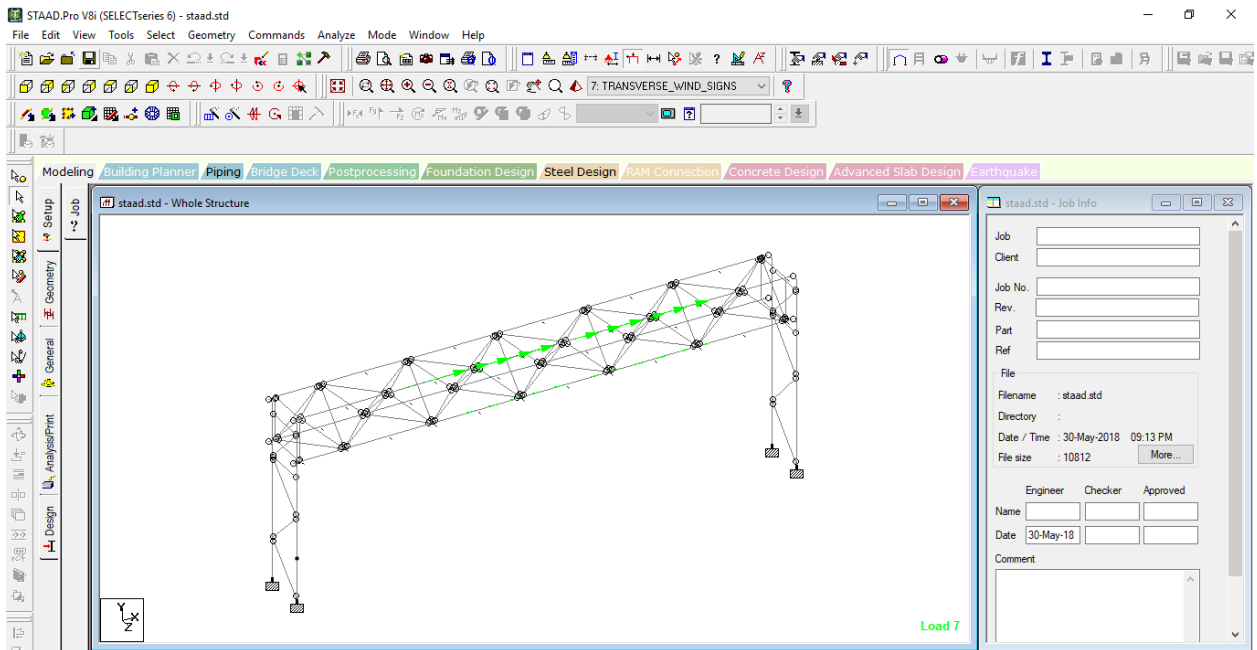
STAAD.Pro V8i (SELECTseries 6) - staad.std

File Edit View Tools Select Geometry Commands Analyze Mode Window Help

7: TRANSVERSE_WIND_SIGNS

Modeling Building Planner Piping Bridge Deck Postprocessing Foundation Design Steel Design RAM Connection Concrete Design Advanced Slab Design Earthquake

Setup Geometry General Analysis/Print Design

Job

staad.std - Whole Structure

Load 7

staad.std - Job Info

Job
Client
Job No.
Rev.
Part
Ref

File
Filename : staad.std
Directory :
Date / Time : 30-May-2018 09:13 PM
File size : 10812
More...

Engineer Checker Approved
Name
Date 30-May-18
Comment